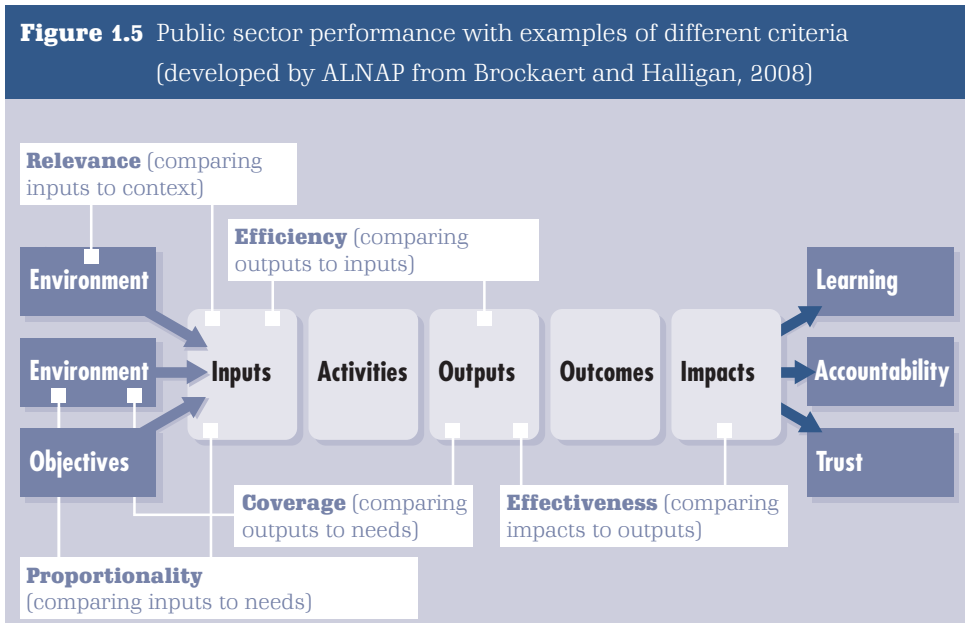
**Figure 1.5** Public sector performance with examples of different criteria (developed by ALNAP from Brockaert and Halligan, 2008)

**Relevance** (comparing inputs to context)

**Efficiency** (comparing outputs to inputs)

Environment

Environment

Objectives

Inputs

Activities

Outputs

Outcomes

Impacts

Learning

Accountability

Trust

**Coverage** (comparing outputs to needs)

**Effectiveness** (comparing impacts to outputs)

**Proportionality** (comparing inputs to needs)